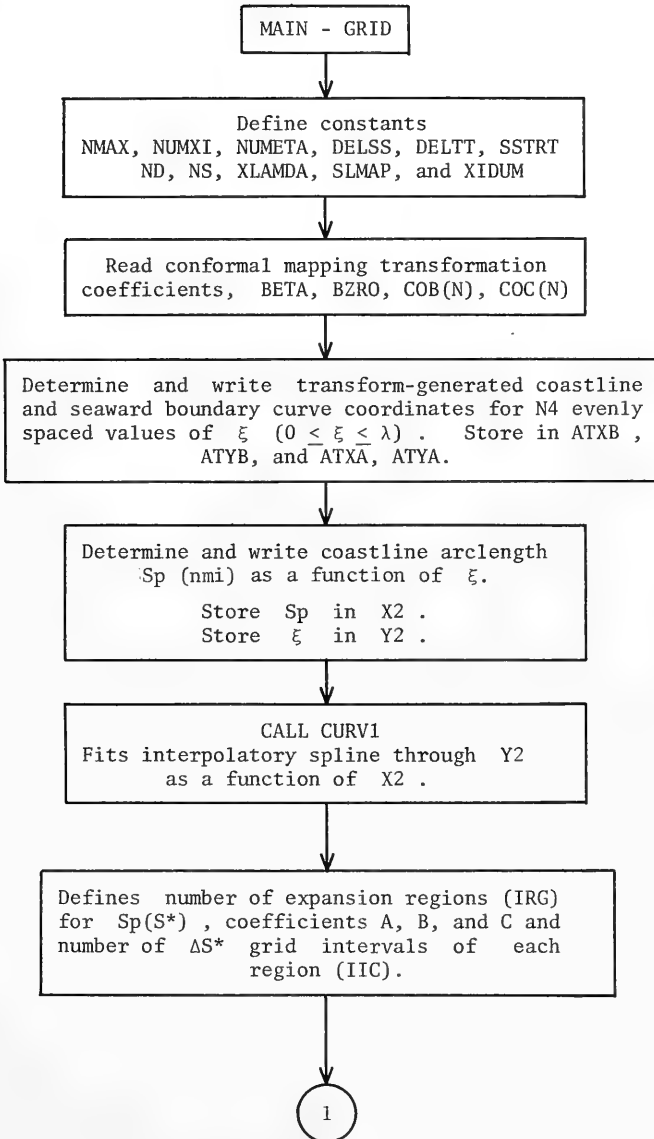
MAIN - GRID

Define constants
NMAX, NUMXI, NUMETA, DELSS, DELTT, SSTRT
ND, NS, XLAMDA, SLMAP, and XIDUM

Read conformal mapping transformation coefficients, BETA, BZRO, COB(N), COC(N)

Determine and write transform-generated coastline and seaward boundary curve coordinates for N4 evenly spaced values of $\xi$ $(0 \leq \xi \leq \lambda)$ . Store in ATXB , ATYB, and ATXA, ATYA.

Determine and write coastline arclength Sp (nmi) as a function of $\xi$.
Store Sp in X2 .
Store $\xi$ in Y2 .

CALL CURV1
Fits interpolatory spline through Y2 as a function of X2 .

Defines number of expansion regions (IRG) for Sp(S*) , coefficients A, B, and C and number of $\Delta$S* grid intervals of each region (IIC).

1